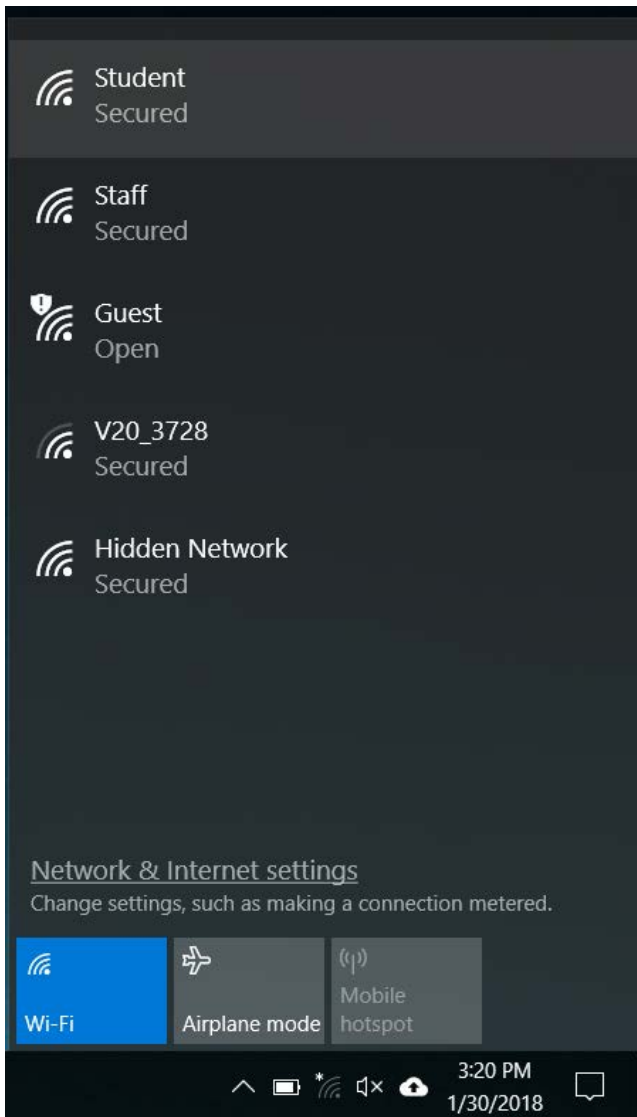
Student
Secured

Staff
Secured

Guest
Open

V20_3728
Secured

Hidden Network
Secured

Network & Internet settings
Change settings, such as making a connection metered.

Wi-Fi

Airplane mode

Mobile hotspot

3:20 PM
1/30/2018